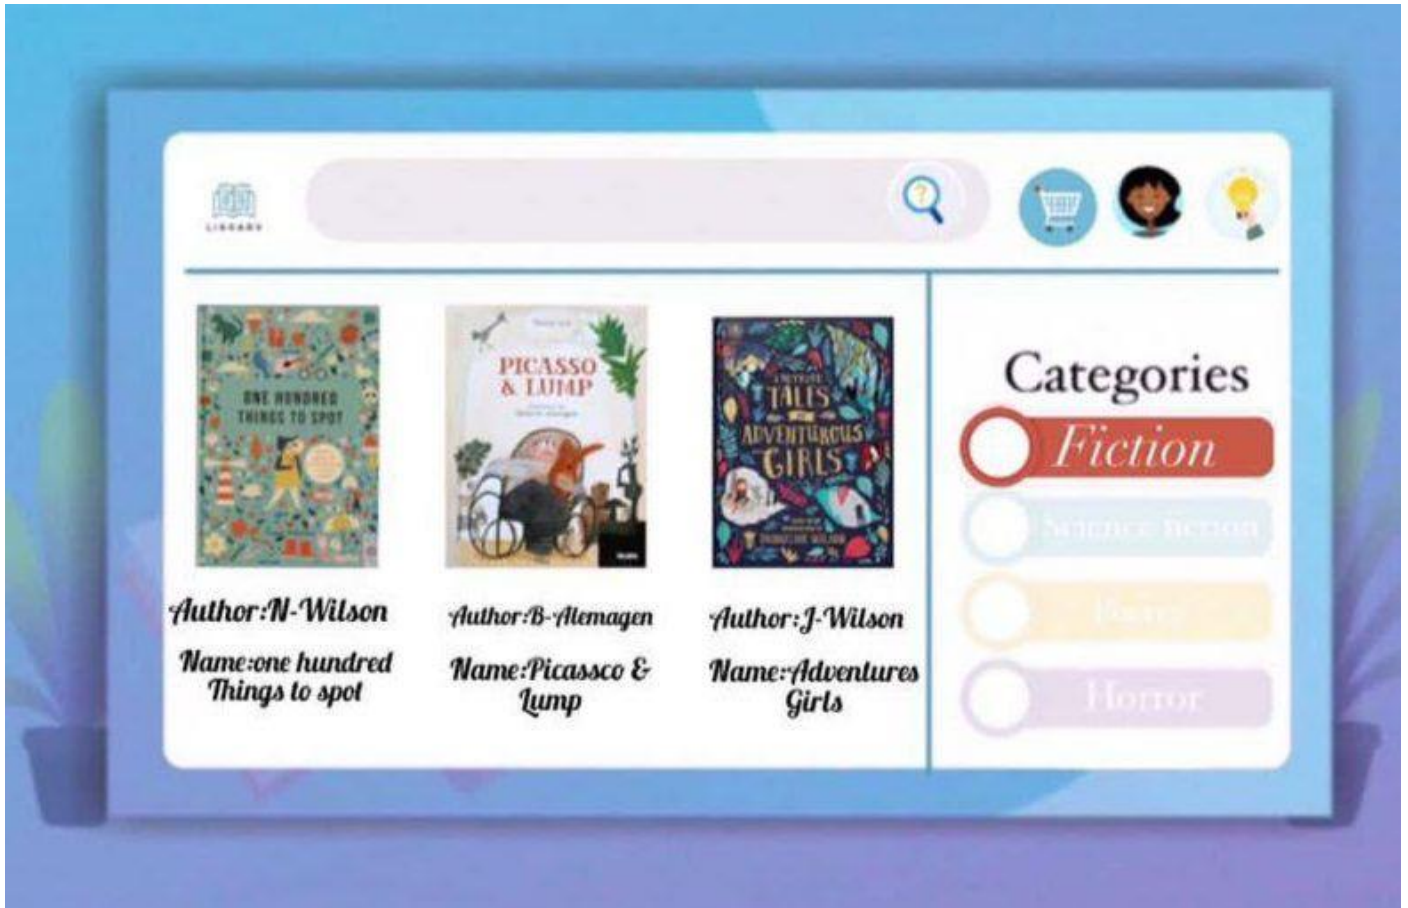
LIBRARY

ONE HUNDRED THINGS TO SPOT

PICASSO & LUMP

TALES ADVENTUROUS GIRLS

Author:N-Wilson
Name:one hundred Things to spot

Author:B-Alemagen
Name:Picassco & Lump

Author:J-Wilson
Name:Adventures Girls

Categories
Fiction
Science fiction
Poetry
Horror